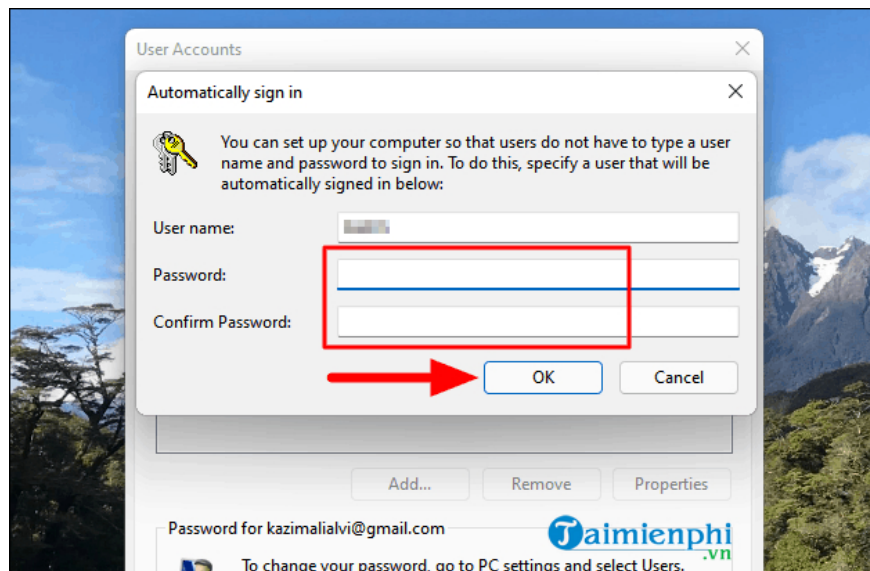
User Accounts

Automatically sign in

You can set up your computer so that users do not have to type a user name and password to sign in. To do this, specify a user that will be automatically signed in below:

User name: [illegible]

Password:

Confirm Password:

OK

Cancel

Add...

Remove

Properties

Password for kazimalialvi@gmail.com

To change your password, go to PC settings and select Users.

Taimienphi
.vn